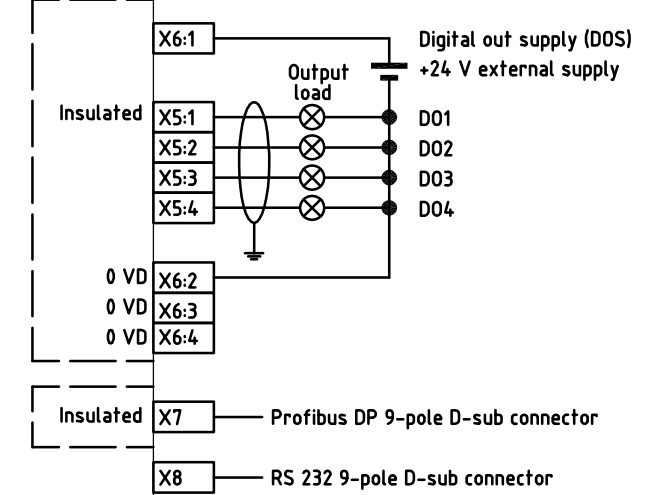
X6:1
Digital out supply (DOS)
+24 V external supply
Output load
Insulated
X5:1
X5:2
X5:3
X5:4
DO1
DO2
DO3
DO4
0 VD X6:2
0 VD X6:3
0 VD X6:4
Insulated X7
Profibus DP 9-pole D-sub connector
X8
RS 232 9-pole D-sub connector